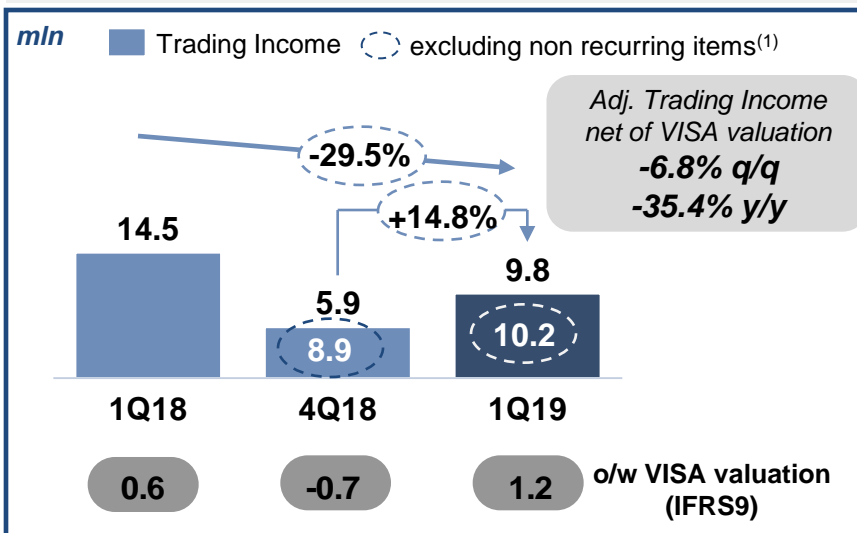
mln Trading Income excluding non recurring items$^{(1)}$

Adj. Trading Income net of VISA valuation
-6.8% q/q
-35.4% y/y

-29.5%
+14.8%

14.5
5.9
8.9
9.8
10.2

1Q18
4Q18
1Q19

0.6
-0.7
1.2
o/w VISA valuation (IFRS9)